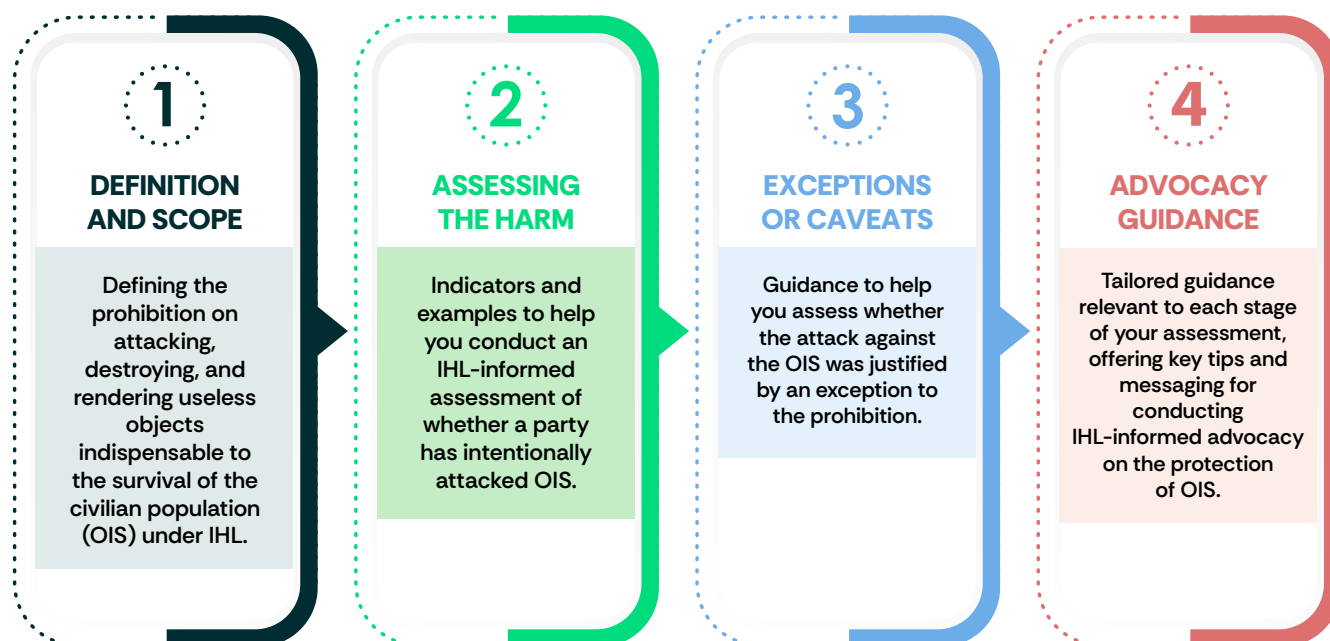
1

DEFINITION AND SCOPE

Defining the prohibition on attacking, destroying, and rendering useless objects indispensable to the survival of the civilian population (OIS) under IHL.

2

ASSESSING THE HARM

Indicators and examples to help you conduct an IHL-informed assessment of whether a party has intentionally attacked OIS.

3

EXCEPTIONS OR CAVEATS

Guidance to help you assess whether the attack against the OIS was justified by an exception to the prohibition.

4

ADVOCACY GUIDANCE

Tailored guidance relevant to each stage of your assessment, offering key tips and messaging for conducting IHL-informed advocacy on the protection of OIS.